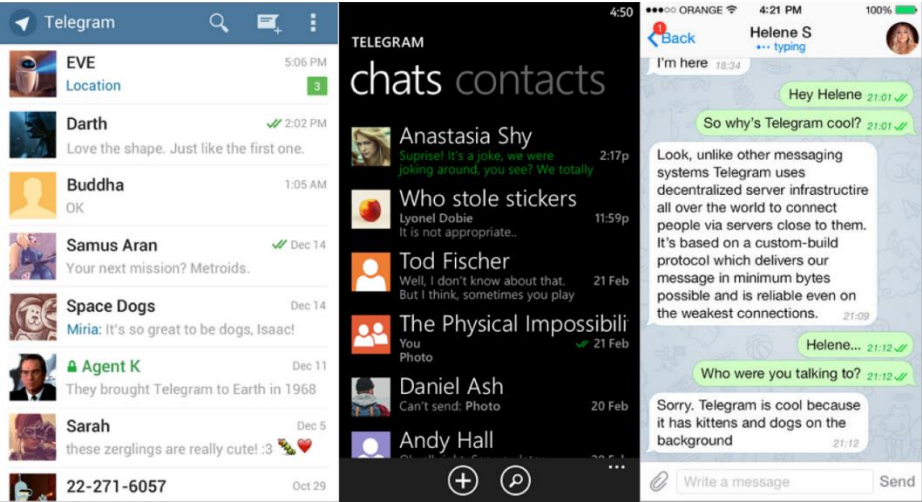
Telegram

EVE
5:06 PM
Location
3

Darth
2:02 PM
Love the shape. Just like the first one.

Buddha
1:05 AM
OK

Samus Aran
Dec 14
Your next mission? Metroids.

Space Dogs
Dec 14
Miria: It's so great to be dogs, Isaac!

Agent K
Dec 11
They brought Telegram to Earth in 1968

Sarah
Dec 5
these zerglings are really cute! :3

22-271-6057
Oct 29

4:50
TELEGRAM
chats contacts

Anastasia Shy
2:17p
Suprise! It's a joke, we were joking around, you see? We totally

Who stole stickers
11:59p
Lyonel Dobie
It is not appropriate..

Tod Fischer
21 Feb
Well, I don't know about that. But I think, sometimes you play

The Physical Impossibili
21 Feb
You
Photo

Daniel Ash
20 Feb
Can't send: Photo

Andy Hall

ORANGE
4:21 PM
100%
1
Back
Helene S
typing

I'm here 18:34

Hey Helene 21:01

So why's Telegram cool? 21:01

Look, unlike other messaging systems Telegram uses decentralized server infrastructire all over the world to connect people via servers close to them. It's based on a custom-build protocol which delivers our message in minimum bytes possible and is reliable even on the weakest connections. 21:09

Helene... 21:12

Who were you talking to? 21:12

Sorry. Telegram is cool because it has kittens and dogs on the background 21:12

Write a message
Send